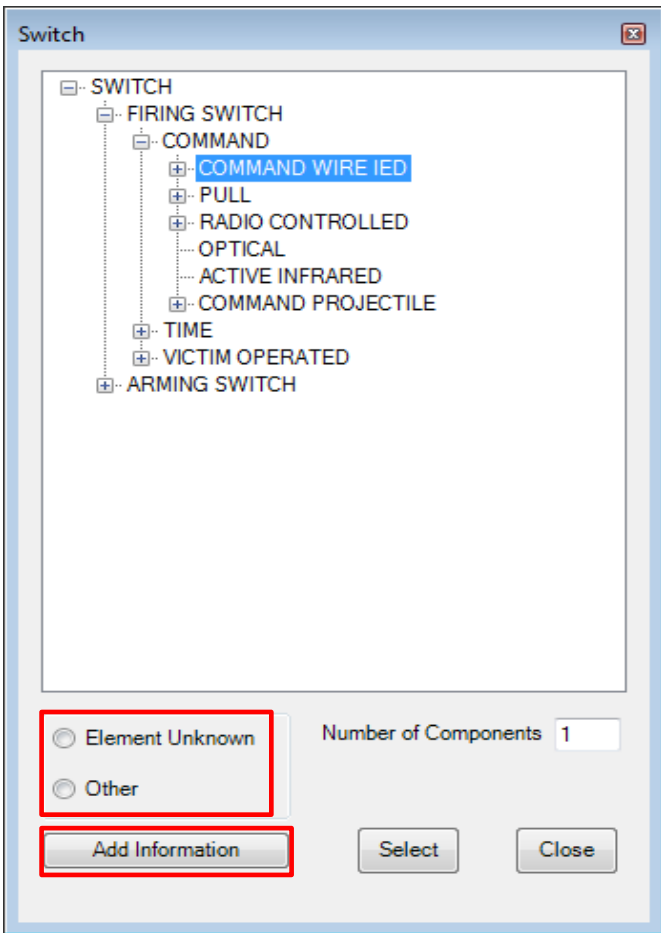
Switch

SWITCH
FIRING SWITCH
COMMAND
COMMAND WIRE IED
PULL
RADIO CONTROLLED
OPTICAL
ACTIVE INFRARED
COMMAND PROJECTILE
TIME
VICTIM OPERATED
ARMING SWITCH

Element Unknown
Other

Number of Components 1

Add Information
Select
Close